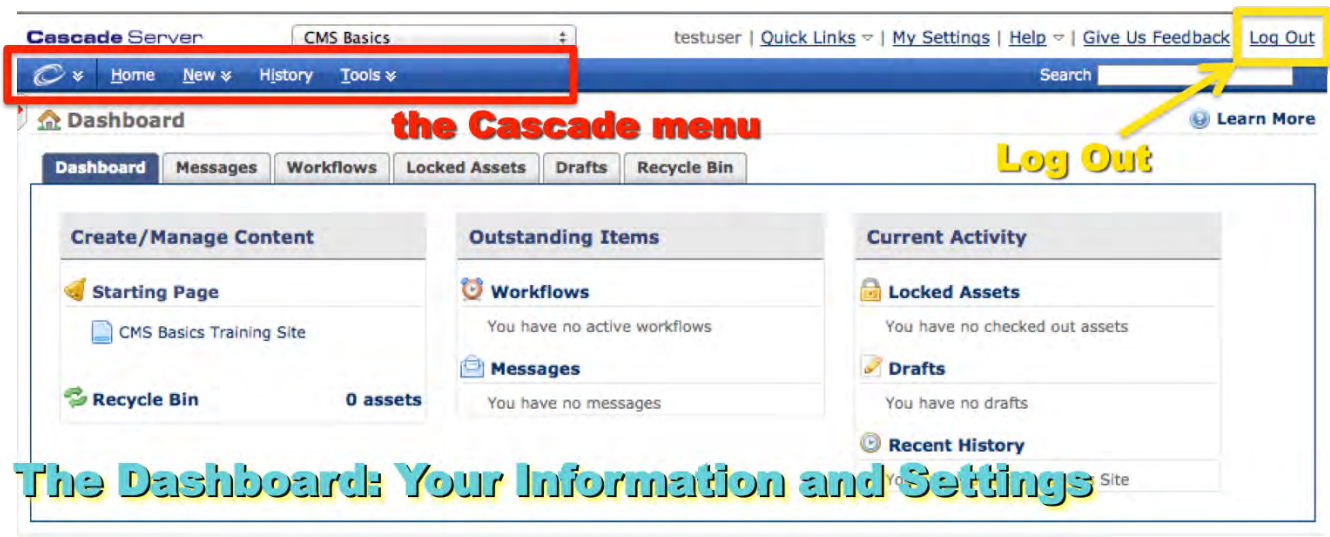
Cascade Server
CMS Basics
testuser | Quick Links | My Settings | Help | Give Us Feedback | Log Out
Home New History Tools
Search
Dashboard
the Cascade menu
Learn More
Log Out
Dashboard Messages Workflows Locked Assets Drafts Recycle Bin

Create/Manage Content
Starting Page
CMS Basics Training Site
Recycle Bin 0 assets

Outstanding Items
Workflows
You have no active workflows
Messages
You have no messages

Current Activity
Locked Assets
You have no checked out assets
Drafts
You have no drafts
Recent History
Yo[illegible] Site

The Dashboard: Your Information and Settings